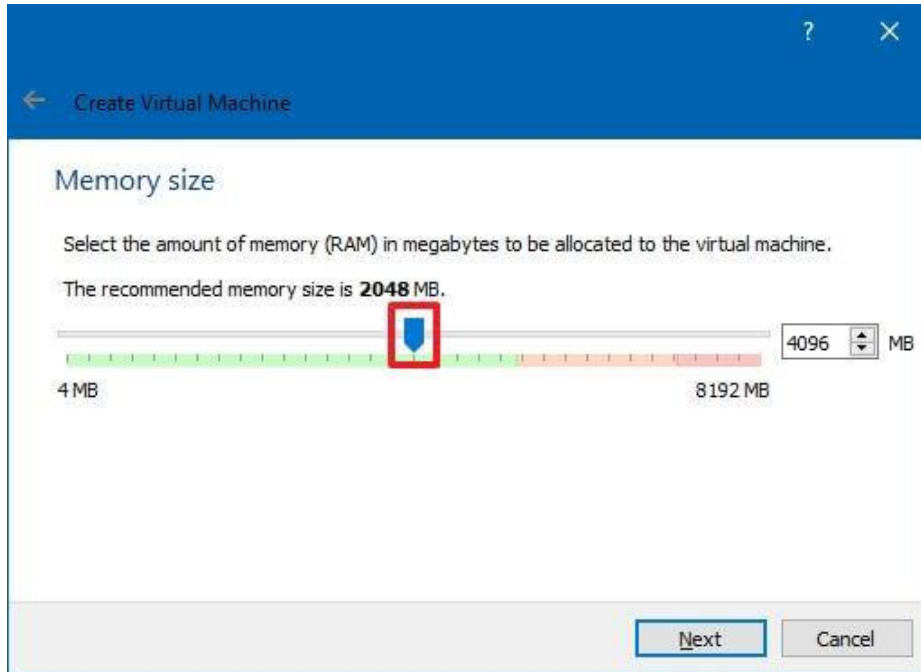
?
×
Create Virtual Machine

Memory size

Select the amount of memory (RAM) in megabytes to be allocated to the virtual machine.

The recommended memory size is **2048** MB.

4096 MB

4 MB

8192 MB

Next

Cancel